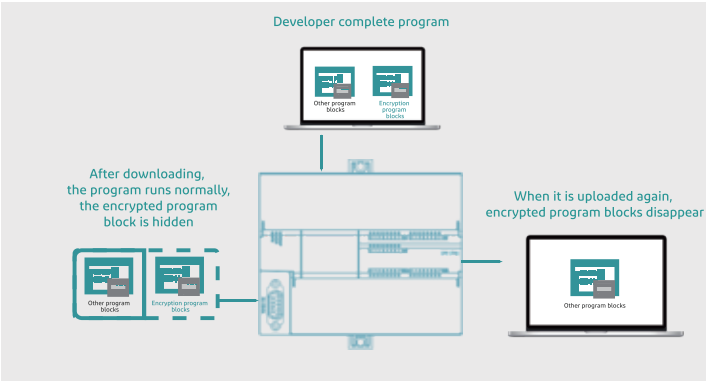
Developer complete program

Other program blocks

Encryption program blocks

After downloading, the program runs normally, the encrypted program block is hidden

Other program blocks

Encryption program blocks

When it is uploaded again, encrypted program blocks disappear

Other program blocks